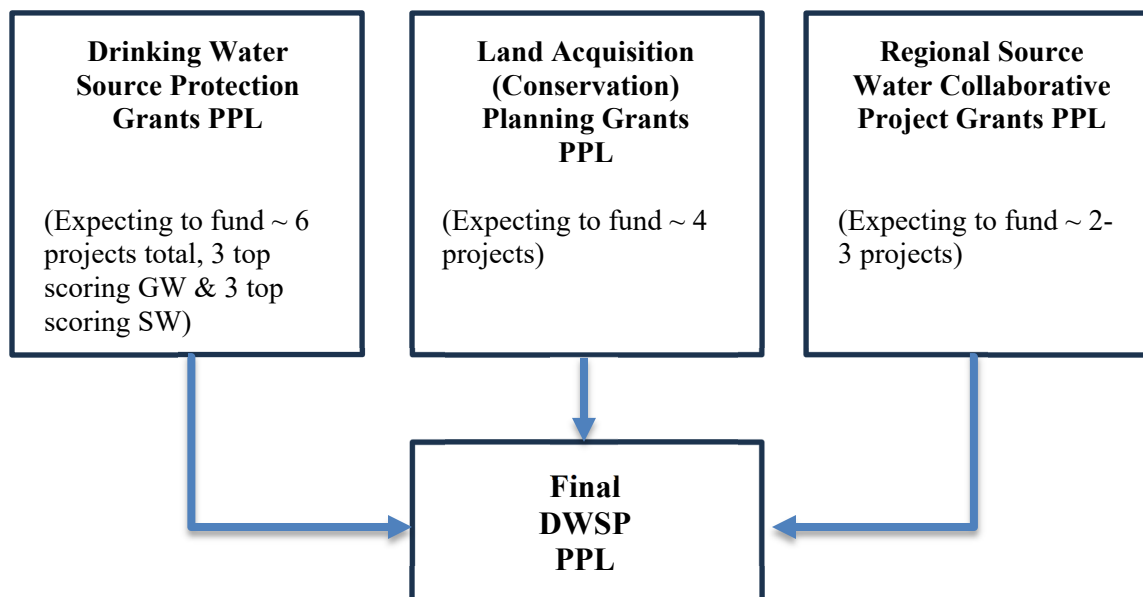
Drinking Water Source Protection Grants PPL

(Expecting to fund ~ 6 projects total, 3 top scoring GW & 3 top scoring SW)

Land Acquisition (Conservation) Planning Grants PPL

(Expecting to fund ~ 4 projects)

Regional Source Water Collaborative Project Grants PPL

(Expecting to fund ~ 2-3 projects)

Final DWSP PPL